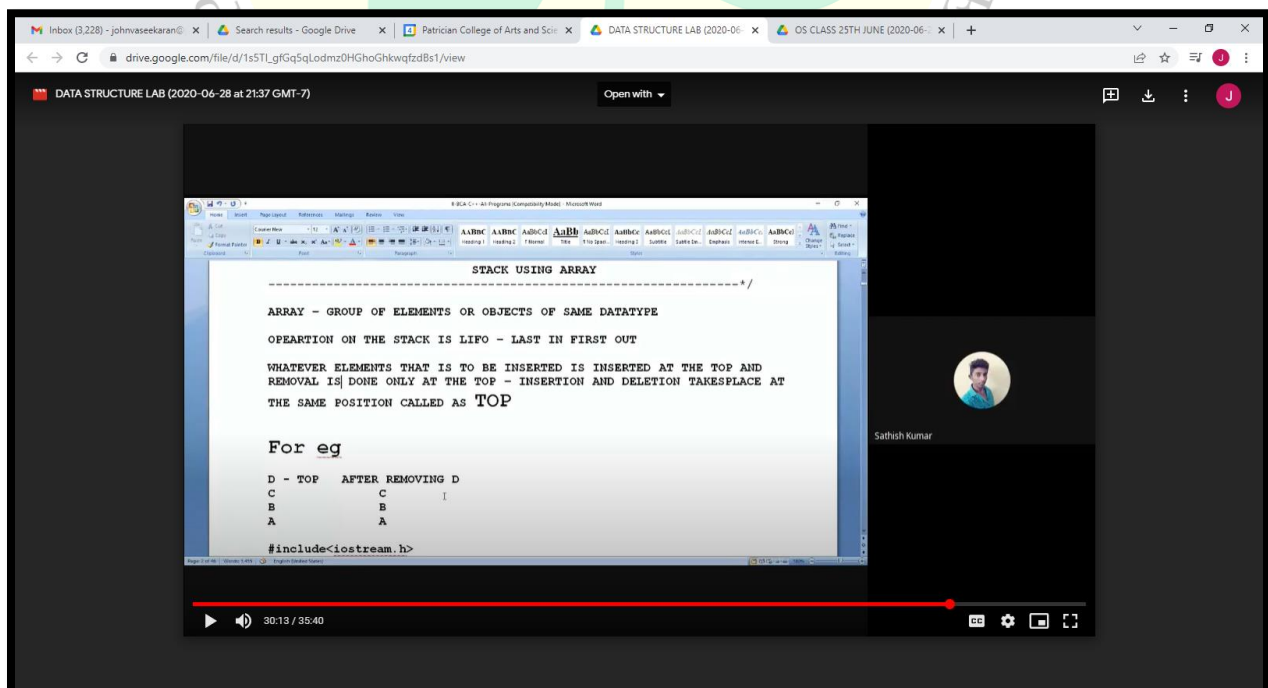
Inbox (3,228) - johnvaseekaran@ × Search results - Google Drive × Patrician College of Arts and Scie × DATA STRUCTURE LAB (2020-06- × OS CLASS 25TH JUNE (2020-06- × +

drive.google.com/file/d/1s5TI_gfGq5qLodmz0HGhoGhkwqfzdBs1/view

DATA STRUCTURE LAB (2020-06-28 at 21:37 GMT-7)

Open with

J

II-BCA-C++-All-Programs [Compatibility Mode] - Microsoft Word

Home Insert Page Layout References Mailings Review View

Courier New

AaBbC AaBbC AaBbCcI AaBb AaBbCcI AaBbCc AaBbCcI AaBbCcI AaBbCcI AaBbCc AaBbCcI

Heading 1 Heading 2 ¶ Normal Title ¶ No Spaci... Heading 3 Subtitle Subtle Em... Emphasis Intense E... Strong

Change Styles

Find Replace Select

Clipboard Font Paragraph Styles Editing

STACK USING ARRAY

-------------------------------------------------------------*/

ARRAY - GROUP OF ELEMENTS OR OBJECTS OF SAME DATATYPE

OPEARTION ON THE STACK IS LIFO - LAST IN FIRST OUT

WHATEVER ELEMENTS THAT IS TO BE INSERTED IS INSERTED AT THE TOP AND REMOVAL IS DONE ONLY AT THE TOP - INSERTION AND DELETION TAKESPLACE AT THE SAME POSITION CALLED AS TOP

For eg

D - TOP AFTER REMOVING D
C C
B B
A A

#include<iostream.h>

Page: 5 of 96 Words: 5,491 English (United States)

Sathish Kumar

30:13 / 35:40